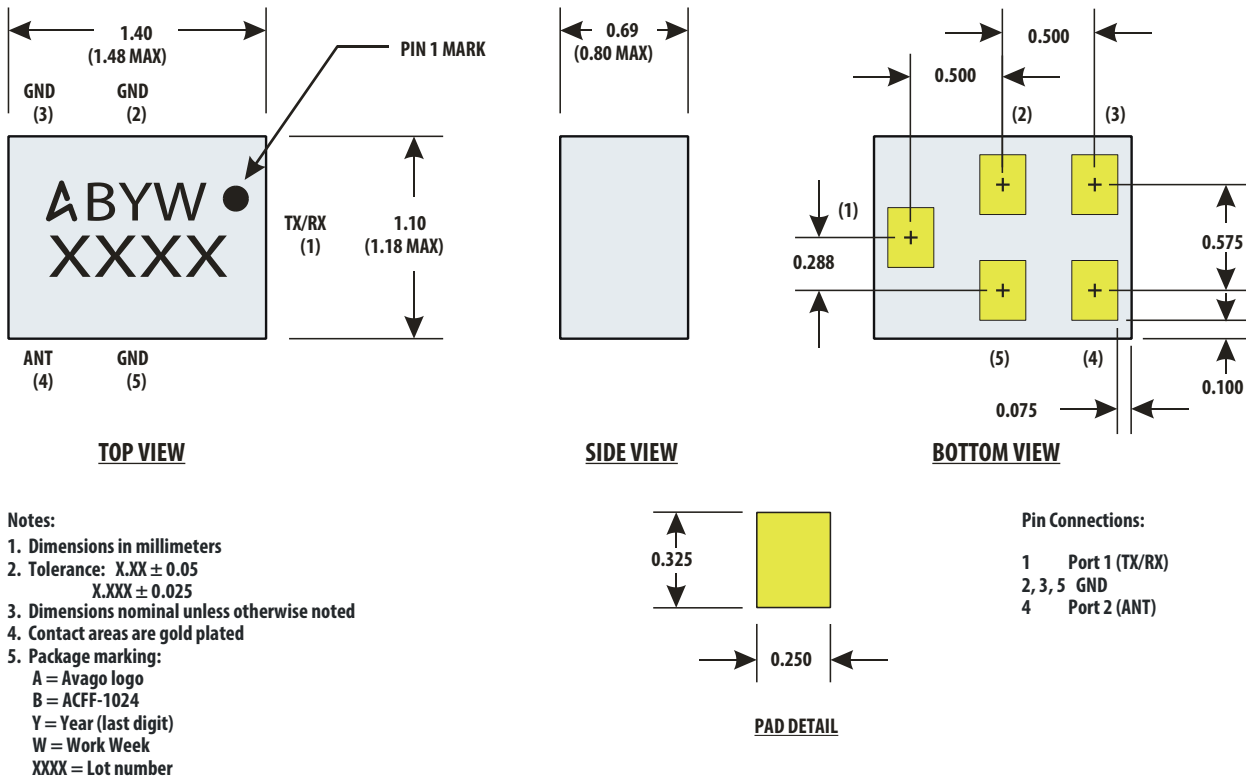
1.40
(1.48 MAX)

PIN 1 MARK

GND
(3)

GND
(2)

ABYW
XXXX

TX/RX
(1)

1.10
(1.18 MAX)

ANT
(4)

GND
(5)

TOP VIEW

0.69
(0.80 MAX)

SIDE VIEW

0.500

0.500

(2)

(3)

(1)

0.288

0.575

(5)

(4)

0.100

0.075

BOTTOM VIEW

Notes:
1. Dimensions in millimeters
2. Tolerance: X.XX $\pm$ 0.05
X.XXX $\pm$ 0.025
3. Dimensions nominal unless otherwise noted
4. Contact areas are gold plated
5. Package marking:
A = Avago logo
B = ACFF-1024
Y = Year (last digit)
W = Work Week
XXXX = Lot number

0.325

0.250

PAD DETAIL

Pin Connections:

1 Port 1 (TX/RX)
2, 3, 5 GND
4 Port 2 (ANT)